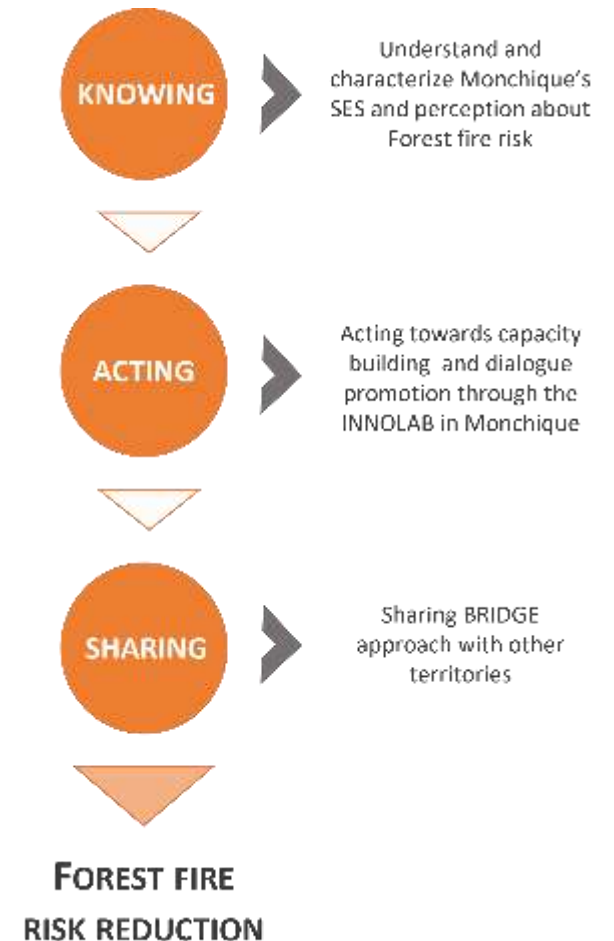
KNOWING

Understand and characterize Monchique's SES and perception about Forest fire risk

ACTING

Acting towards capacity building and dialogue promotion through the INNOLAB in Monchique

SHARING

Sharing BRIDGE approach with other territories

FOREST FIRE RISK REDUCTION